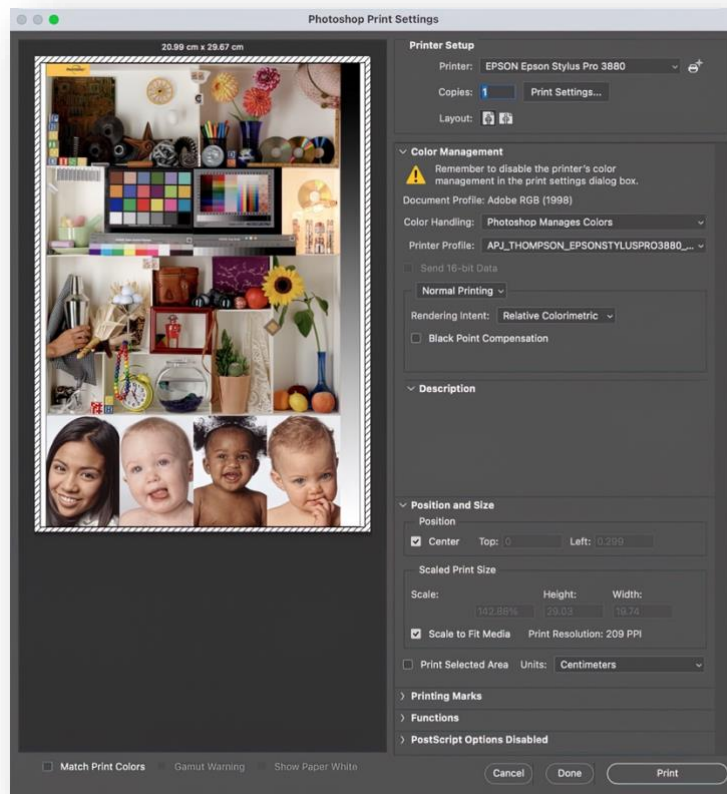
Photoshop Print Settings

20.99 cm x 29.67 cm

Printer Setup

Printer: EPSON Epson Stylus Pro 3880

Copies: 1 Print Settings...

Layout:

Color Management

Remember to disable the printer's color management in the print settings dialog box.

Document Profile: Adobe RGB (1998)

Color Handling: Photoshop Manages Colors

Printer Profile: APJ_THOMPSON_EPSONSTYLUSPRO3880_...

Send 16-bit Data

Normal Printing

Rendering Intent: Relative Colorimetric

Black Point Compensation

Description

Position and Size

Position

Center Top: 0 Left: 0.299

Scaled Print Size

Scale: 142.86% Height: 29.03 Width: 19.74

Scale to Fit Media Print Resolution: 209 PPI

Print Selected Area Units: Centimeters

Printing Marks

Functions

PostScript Options Disabled

Match Print Colors Gamut Warning Show Paper White

Cancel Done Print